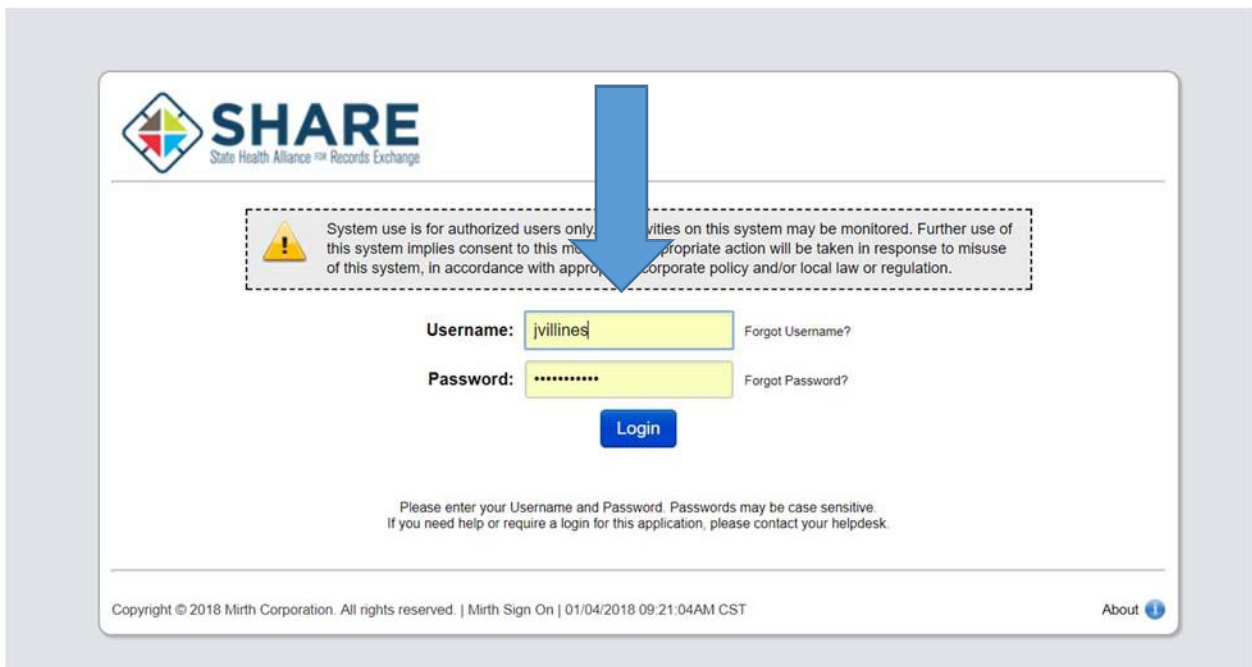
SHARE
State Health Alliance FOR Records Exchange

System use is for authorized users only. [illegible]vities on this system may be monitored. Further use of this system implies consent to this m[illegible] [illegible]propriate action will be taken in response to misuse of this system, in accordance with approp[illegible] corporate policy and/or local law or regulation.

Username: jvillines Forgot Username?

Password: ••••••••••• Forgot Password?

Login

Please enter your Username and Password. Passwords may be case sensitive.
If you need help or require a login for this application, please contact your helpdesk.

Copyright © 2018 Mirth Corporation. All rights reserved. | Mirth Sign On | 01/04/2018 09:21:04AM CST

About